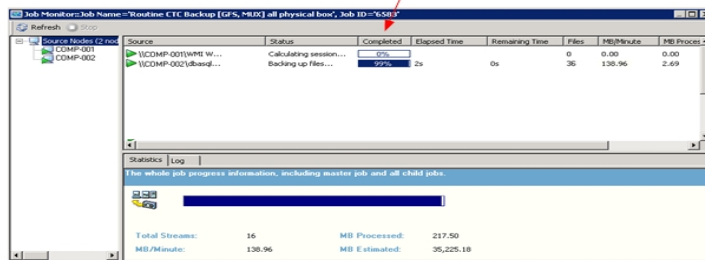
Job Monitor::Job Name="Routine CTC Backup [GFS, MUX] all physical box", Job ID="6583"

Refresh Stop

Source Nodes (2 noc
COMP-001
COMP-002

| Source | Status | Completed | Elapsed Time | Remaining Time | Files | MB/Minute | MB Proces |
|---|---|---|---|---|---|---|---|
| \\COMP-001\WMI W... | Calculating session... | 0% | | | 0 | 0.00 | 0.00 |
| \\COMP-002\dbasql... | Backing up files... | 99% | 2s | 0s | 36 | 138.96 | 2.69 |

Statistics Log

The whole job progress information, including master job and all child jobs.

Total Streams: 16
MB/Minute: 138.96
MB Processed: 217.50
MB Estimated: 35,225.18